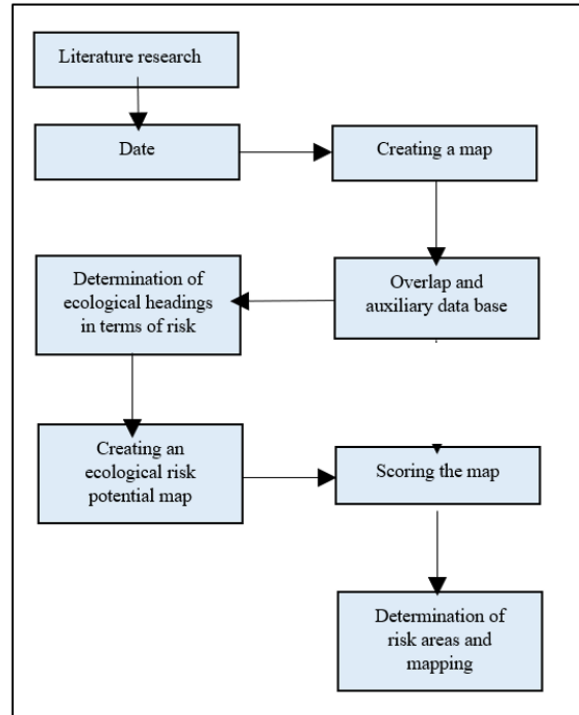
Literature research

Date

Creating a map

Overlap and auxiliary data base

Determination of ecological headings in terms of risk

Creating an ecological risk potential map

Scoring the map

Determination of risk areas and mapping